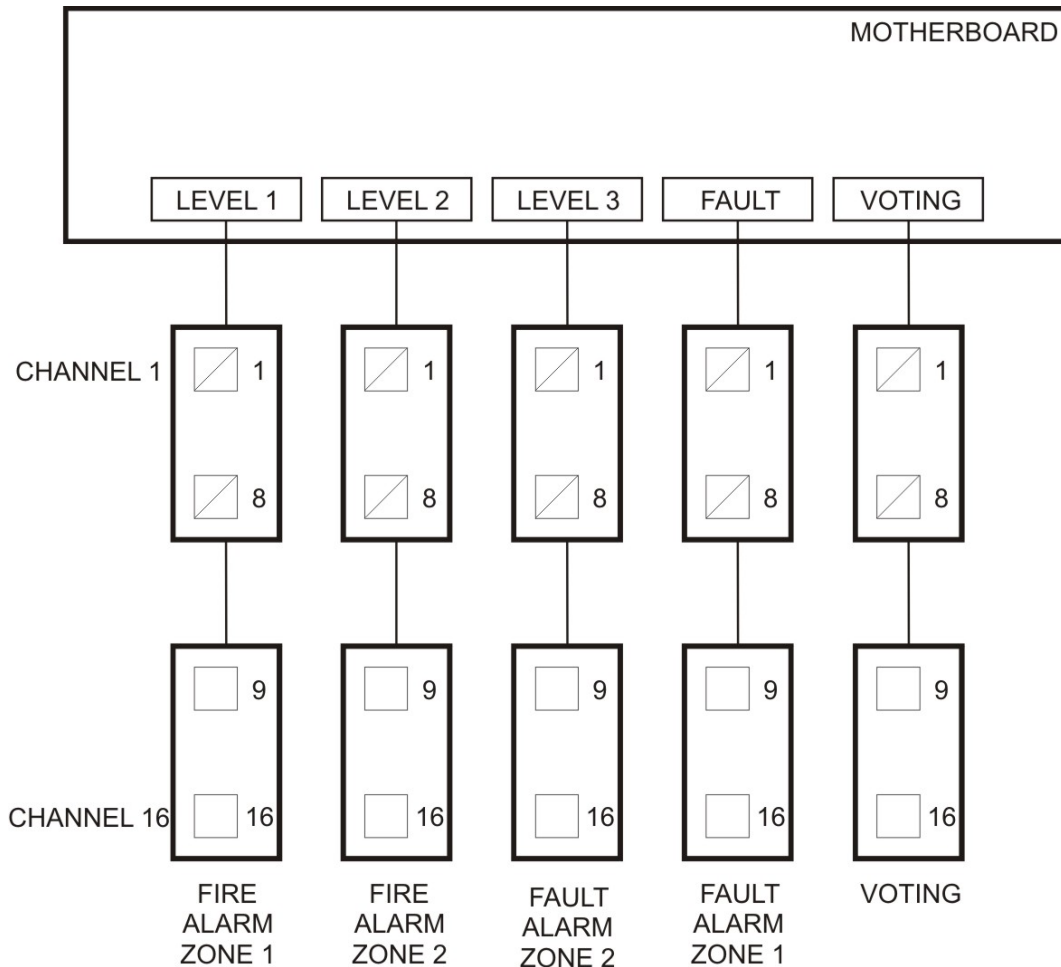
MOTHERBOARD

LEVEL 1
LEVEL 2
LEVEL 3
FAULT
VOTING

CHANNEL 1

1
8
9
16

1
8
9
16

1
8
9
16

1
8
9
16

1
8
9
16

CHANNEL 16

FIRE ALARM ZONE 1

FIRE ALARM ZONE 2

FAULT ALARM ZONE 2

FAULT ALARM ZONE 1

VOTING